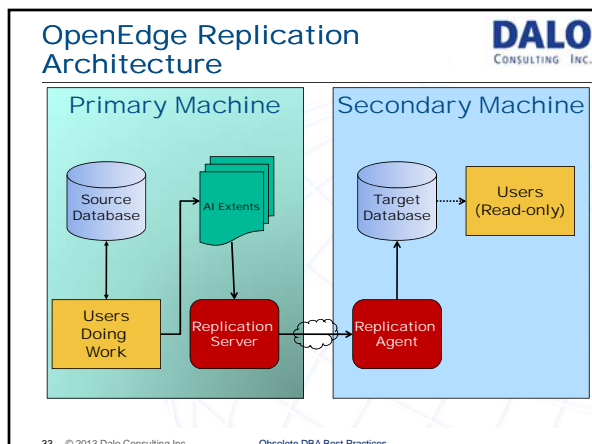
OpenEdge Replication Architecture

DALO
CONSULTING INC.

Primary Machine

Source Database

AI Extents

Users Doing Work

Replication Server

Secondary Machine

Target Database

Users (Read-only)

Replication Agent

33 © 2013 Dalo Consulting Inc. Obsolete DBA Best Practices